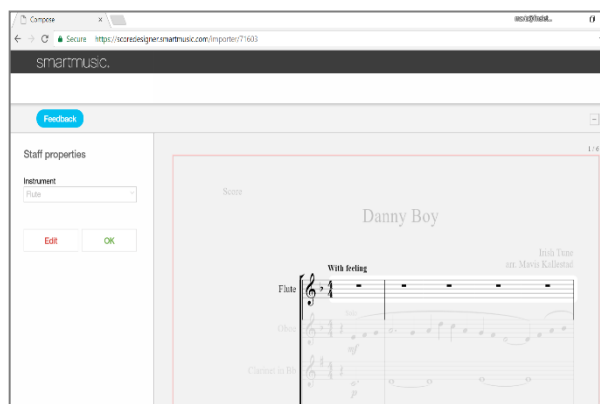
Compose ×

Secure https://scoredesigner.smartmusic.com/importer/71603

smartmusic.

Feedback

Staff properties

Instrument

Flute

Edit OK

1 / 6

Score

Danny Boy

Irish Tune
arr. Mavis Kallestad

With feeling

Flute

Oboe

mf

Clarinet in B♭

p